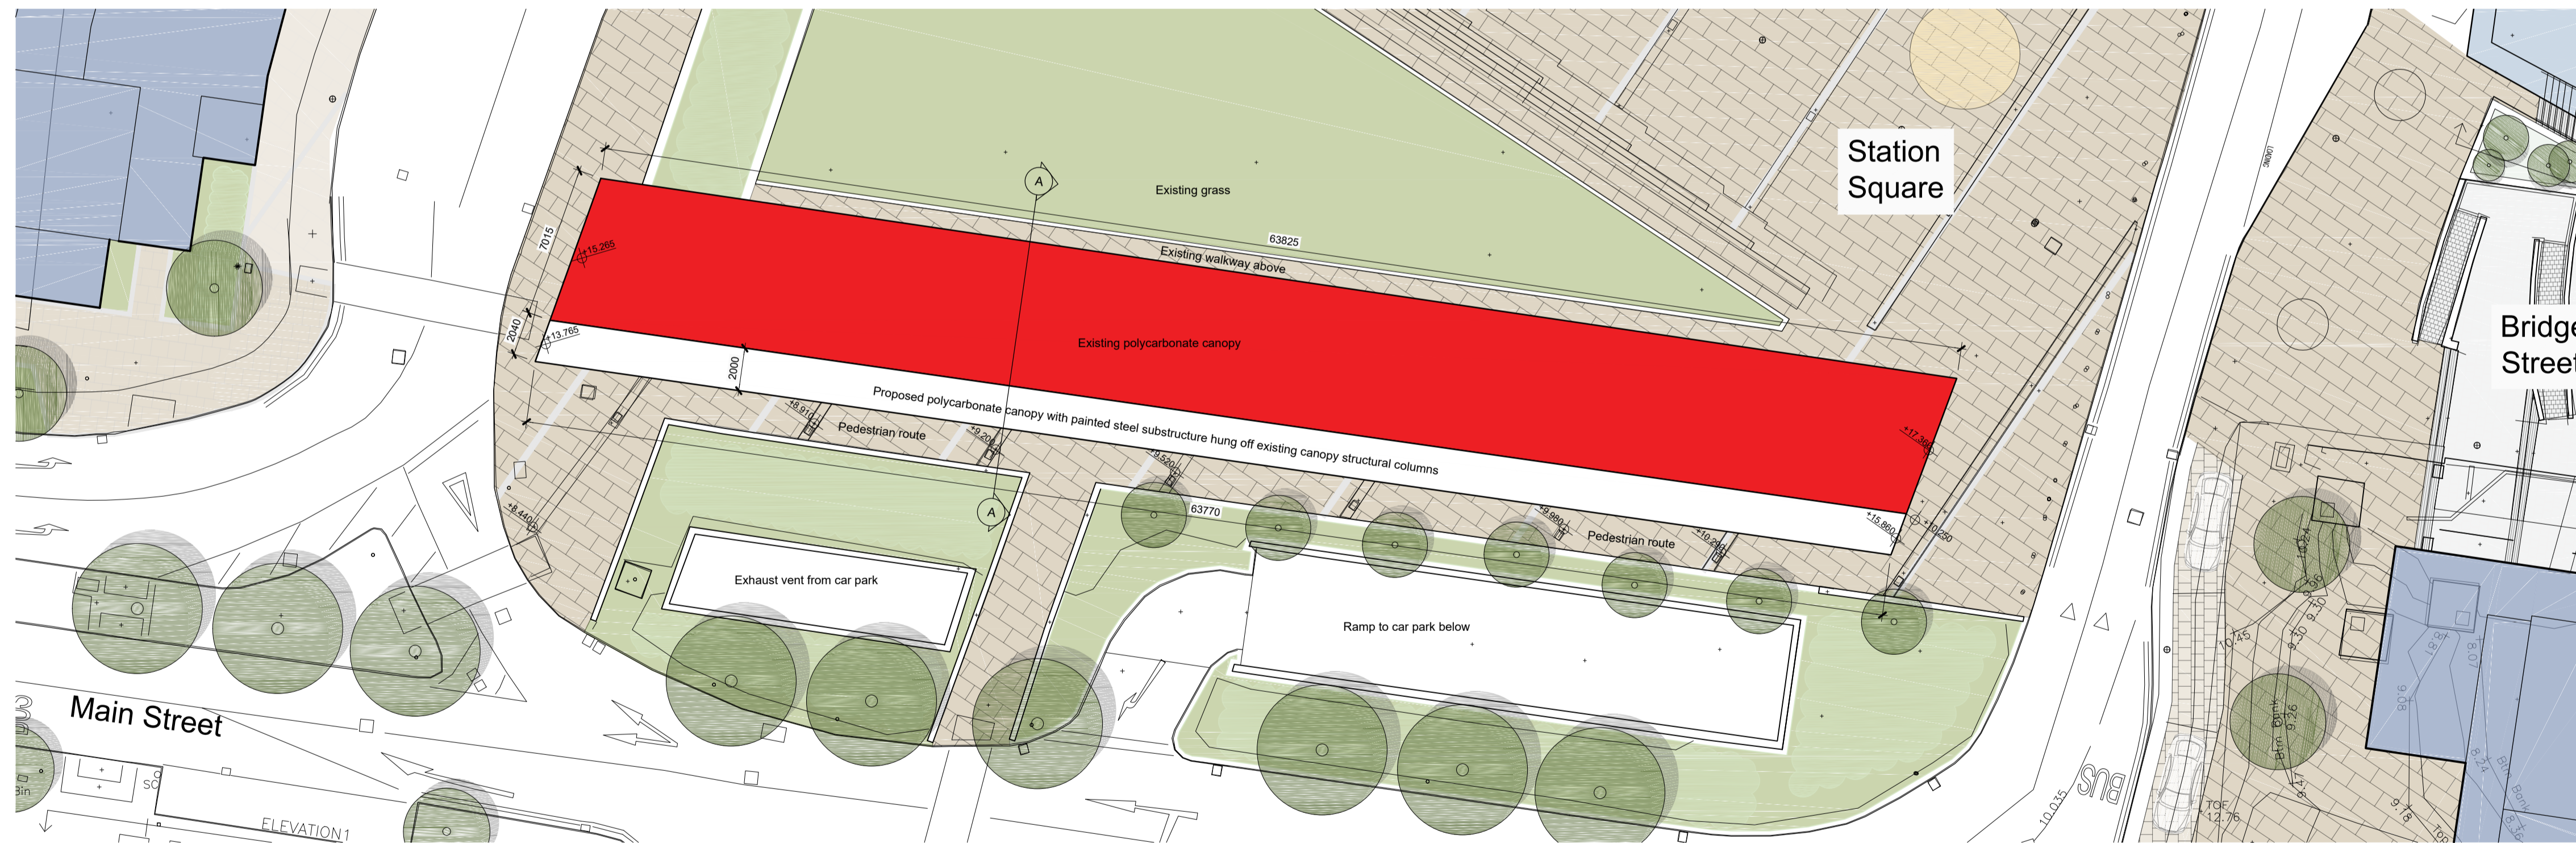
Station Square

Bridge Street

Main Street

Existing grass

63825

Existing walkway above

7015

+15.265

2040

+13.765

Existing polycarbonate canopy

2000

Proposed polycarbonate canopy with painted steel substructure hung off existing canopy structural columns

+17.365

Pedestrian route

+8.910

+9.20

+9.520

63770

+9.980

Pedestrian route

+10.2

+15.860

+10.250

+8.440

A

A

Exhaust vent from car park

Ramp to car park below

ELEVATION 1

Bin

BUS

10.035

TOF 12.76

10.45

9.30

9.36

10.24

9.26

Btm Bank

9.41

9.08

8.24

8.07

9.18

Btm Bank

8.36